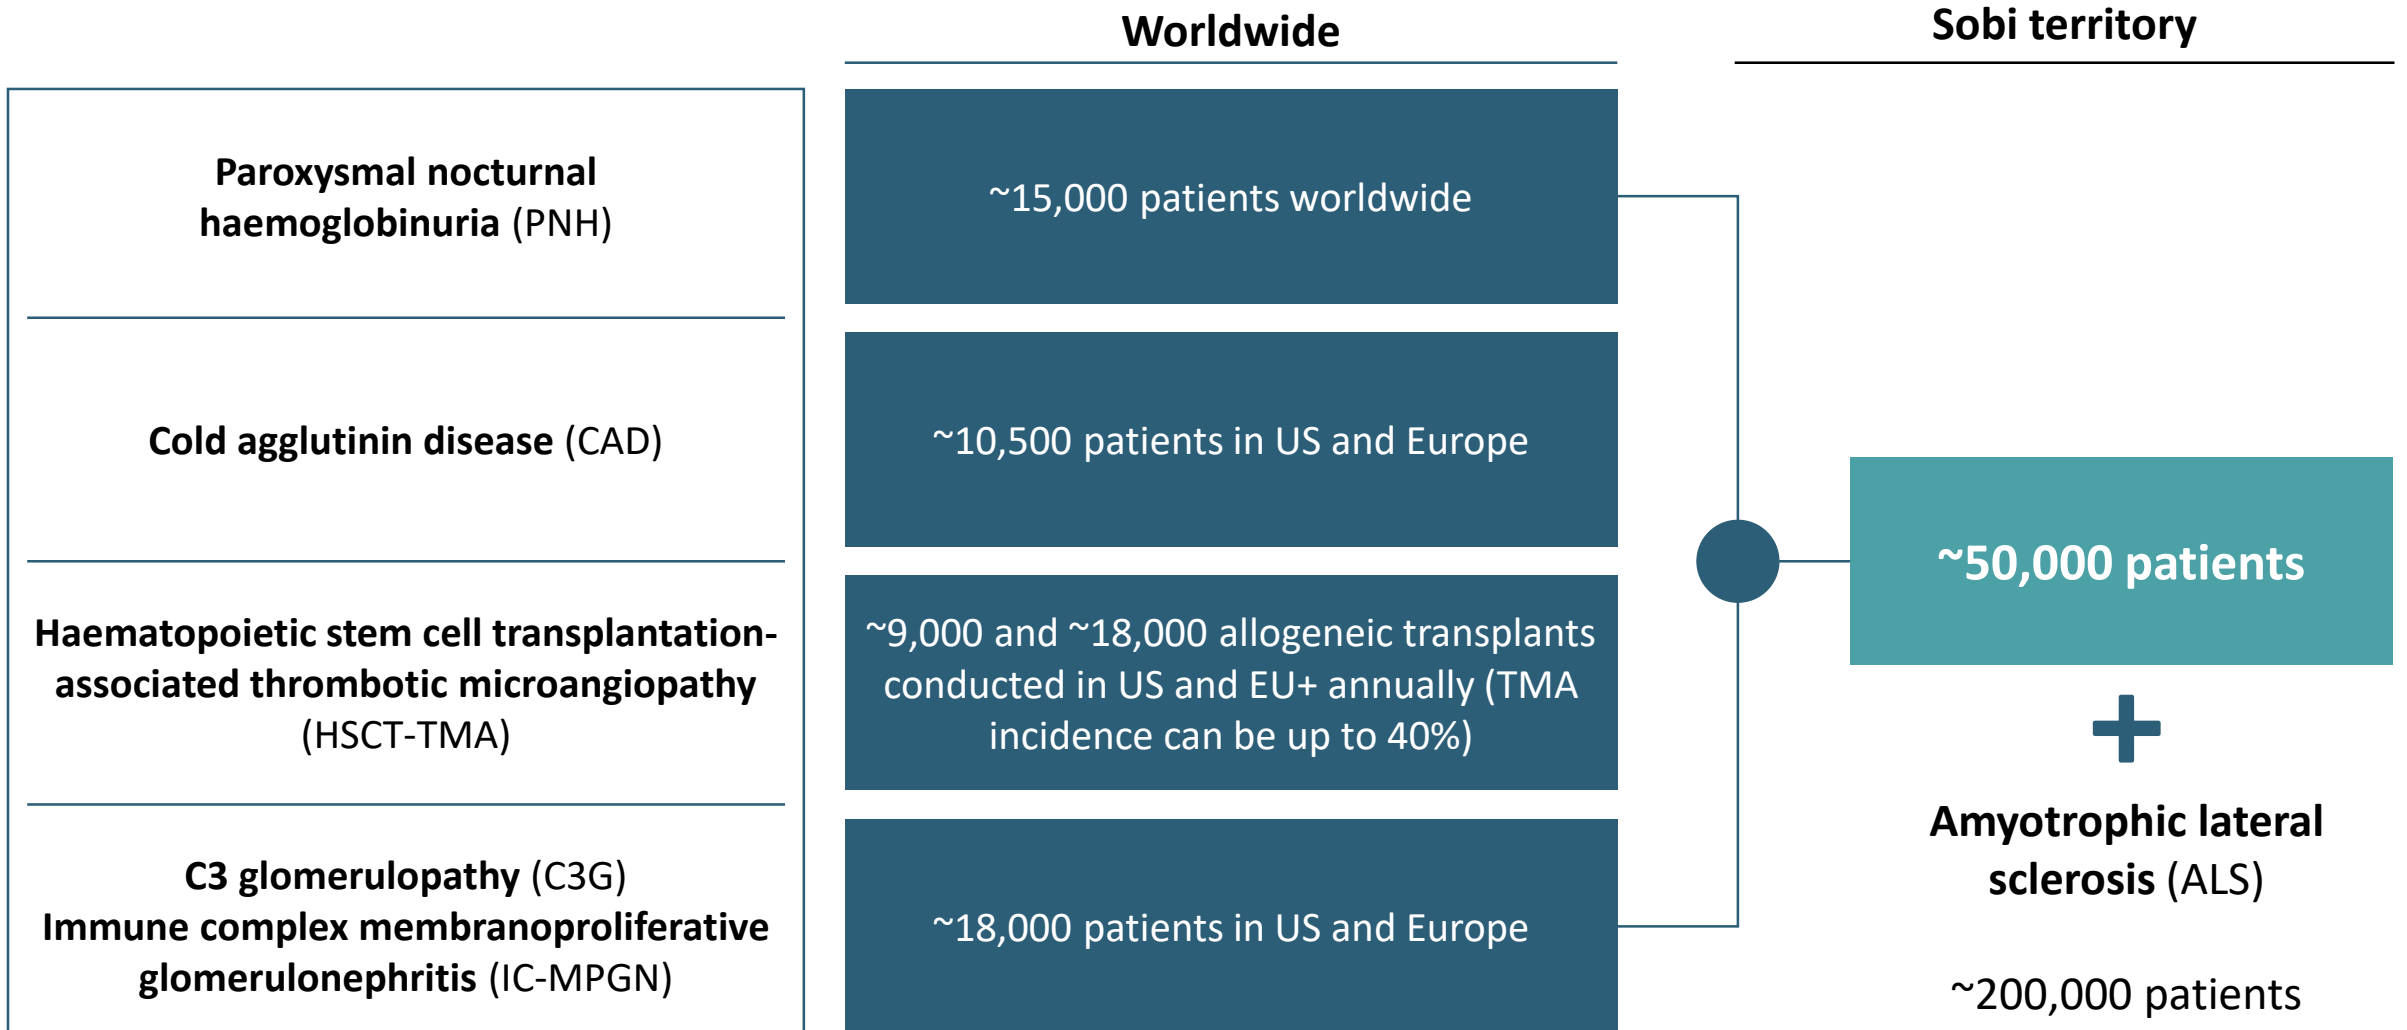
Worldwide

Sobi territory

Paroxysmal nocturnal haemoglobinuria (PNH)

~15,000 patients worldwide

Cold agglutinin disease (CAD)

~10,500 patients in US and Europe

Haematopoietic stem cell transplantation-associated thrombotic microangiopathy (HSCT-TMA)

~9,000 and ~18,000 allogeneic transplants conducted in US and EU+ annually (TMA incidence can be up to 40%)

C3 glomerulopathy (C3G)
Immune complex membranoproliferative glomerulonephritis (IC-MPGN)

~18,000 patients in US and Europe

~50,000 patients

+

Amyotrophic lateral sclerosis (ALS)

~200,000 patients